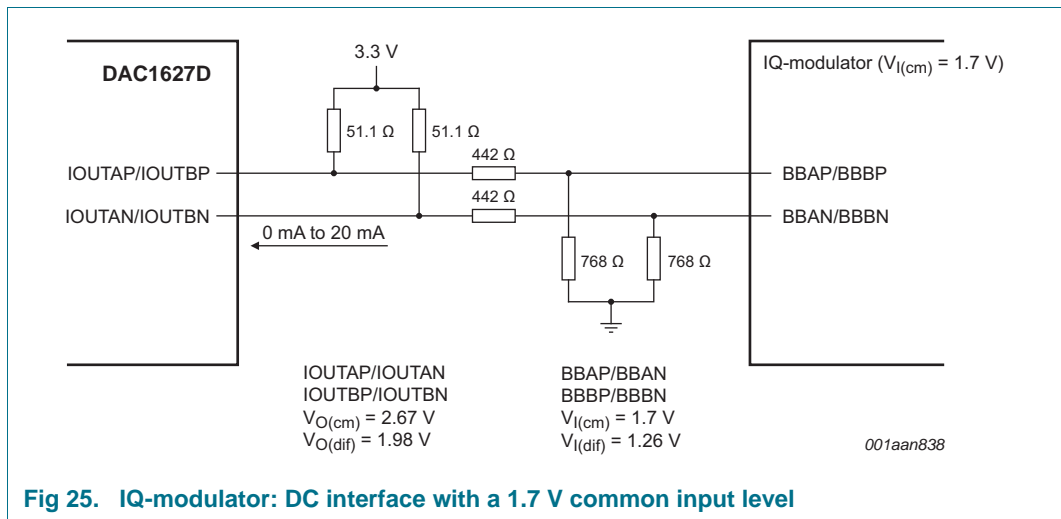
DAC1627D

3.3 V

IQ-modulator ($V_{I(cm)}$ = 1.7 V)

51.1 Ω

51.1 Ω

IOUTAP/IOUTBP

442 Ω

BBAP/BBBP

IOUTAN/IOUTBN

442 Ω

BBAN/BBBN

0 mA to 20 mA

768 Ω

768 Ω

IOUTAP/IOUTAN
IOUTBP/IOUTBN
$V_{O(cm)}$ = 2.67 V
$V_{O(dif)}$ = 1.98 V

BBAP/BBAN
BBBP/BBBN
$V_{I(cm)}$ = 1.7 V
$V_{I(dif)}$ = 1.26 V

001aan838

Fig 25. IQ-modulator: DC interface with a 1.7 V common input level